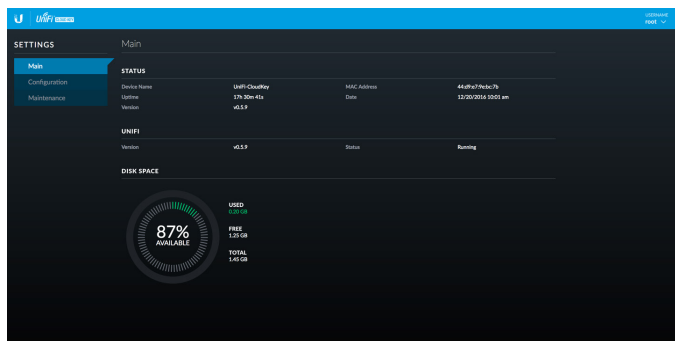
U | UniFi CLOUD KEY

USERNAME
root

SETTINGS

Main
Configuration
Maintenance

Main

STATUS

| | | | |
|---|---|---|---|
| Device Name | UniFi-CloudKey | MAC Address | 44:d9:e7:9e:bc:7b |
| Uptime | 17h 30m 41s | Date | 12/20/2016 10:01 am |
| Version | v0.5.9 | | |

UNIFI

| | | | |
|---|---|---|---|
| Version | v0.5.9 | Status | Running |

DISK SPACE

87%
AVAILABLE

USED
0.20 GB

FREE
1.25 GB

TOTAL
1.45 GB